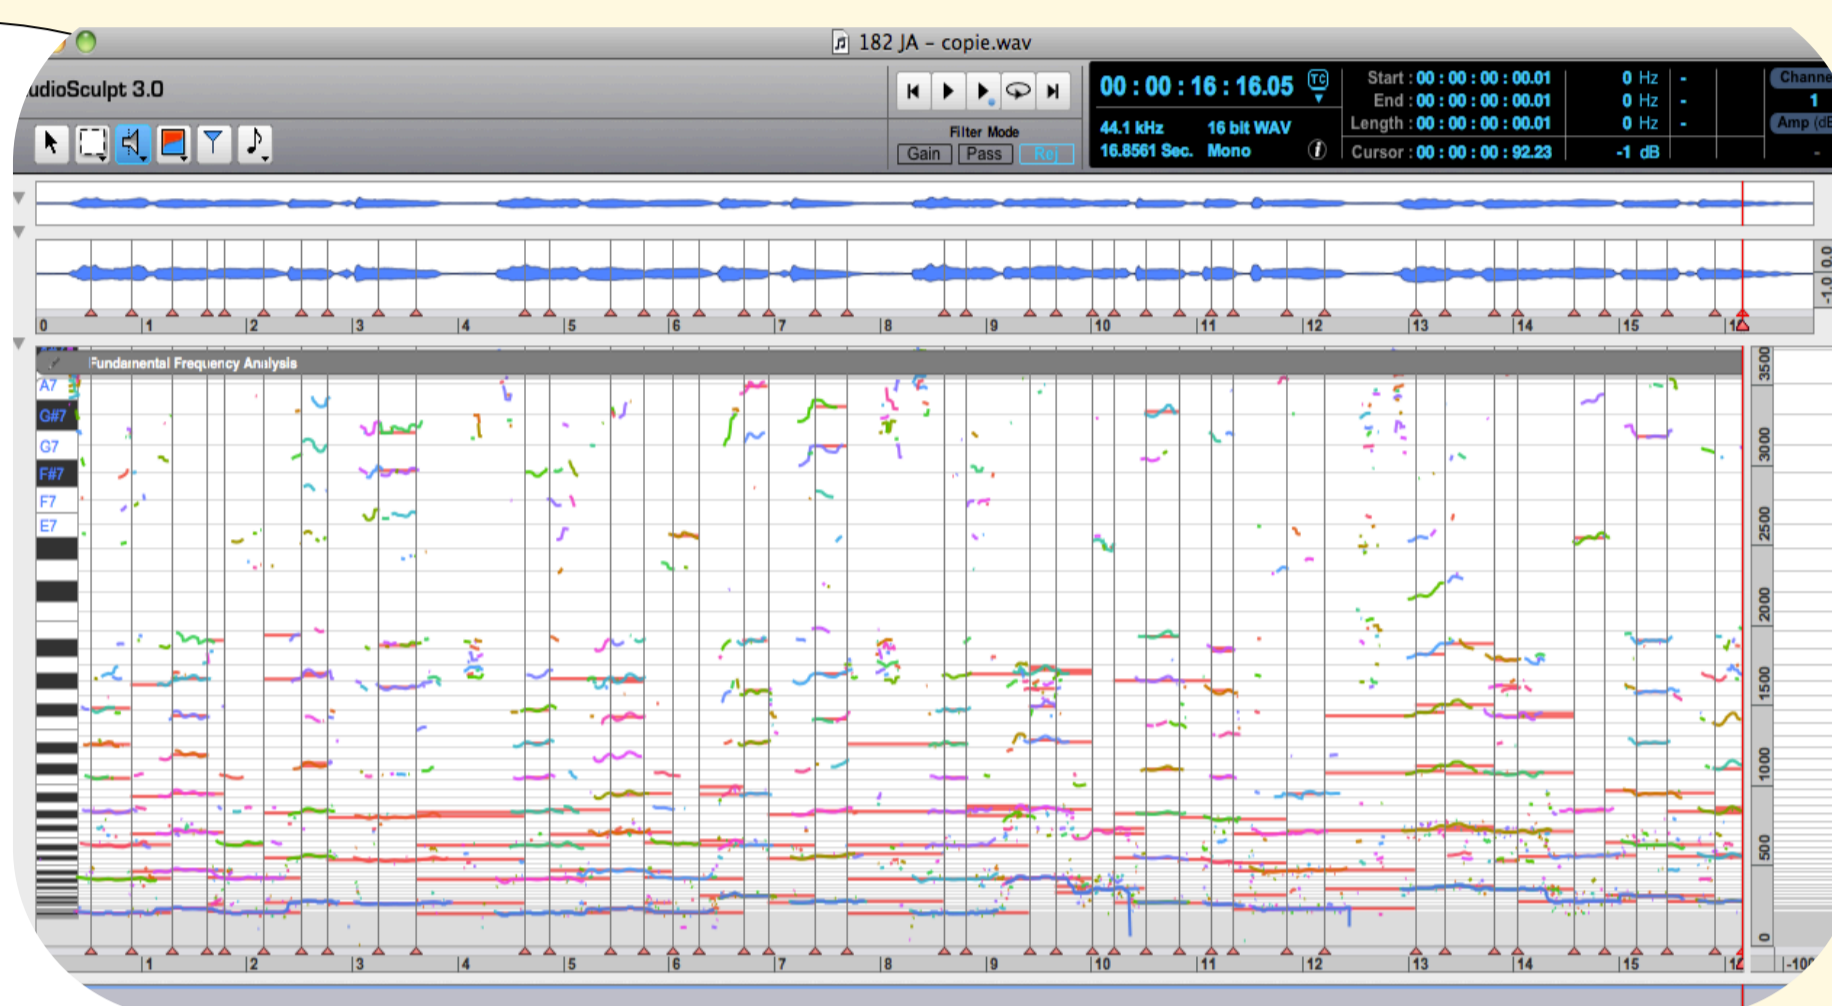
182 JA - copie.wav

udioSculpt 3.0

Filter Mode
Gain Pass Rej

00 : 00 : 16 : 16.05 TC
44.1 kHz 16 bit WAV
16.8561 Sec. Mono

Start : 00 : 00 : 00 : 00.01 0 Hz -
End : 00 : 00 : 00 : 00.01 0 Hz -
Length : 00 : 00 : 00 : 00.01 0 Hz -
Cursor : 00 : 00 : 00 : 92.23 -1 dB

Channe
1
Amp (dB
-

0.0
-1.0

0 1 2 3 4 5 6 7 8 9 10 11 12 13 14 15 16

Fundamental Frequency Analysis

A7
G#7
G7
F#7
F7
E7

3500
3000
2500
2000
1500
1000
500
0

1 2 3 4 5 6 7 8 9 10 11 12 13 14 15 16

-100